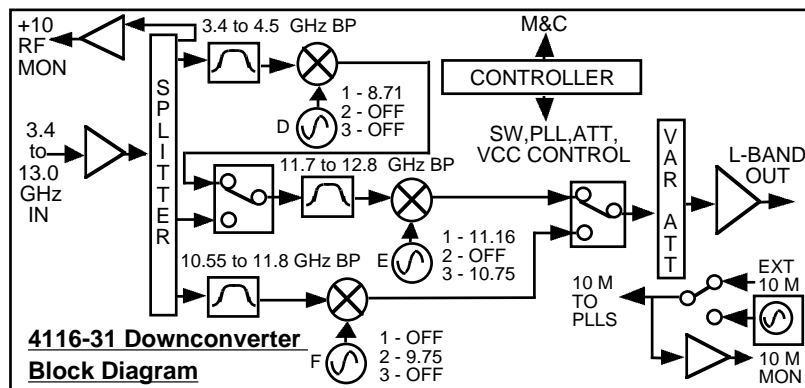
+10
RF
MON

3.4 to 4.5 GHz BP

M&C

CONTROLLER

1 - 8.71
2 - OFF
3 - OFF

D

3.4
to
13.0
GHz
IN

S
P
L
I
T
T
E
R

SW,PLL,ATT,
VCC CONTROL

11.7 to 12.8 GHz BP

V
A
R

A
T
T

L-BAND
OUT

E

1 - 11.16
2 - OFF
3 - 10.75

10.55 to 11.8 GHz BP

10 M
TO
PLLS

EXT
10 M

4116-31 Downconverter
Block Diagram

F

1 - OFF
2 - 9.75
3 - OFF

10 M
MON